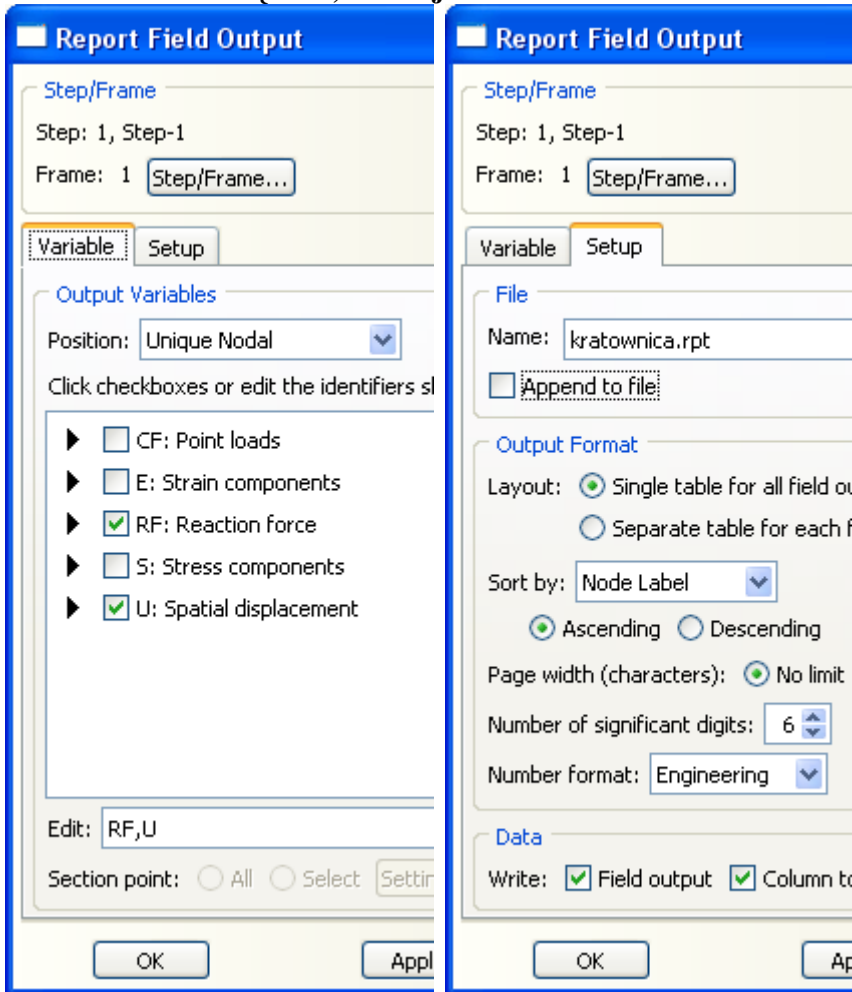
Report Field Output

Step/Frame

Step: 1, Step-1

Frame: 1 Step/Frame...

Variable Setup

Output Variables

Position: Unique Nodal

Click checkboxes or edit the identifiers sl

CF: Point loads

E: Strain components

RF: Reaction force

S: Stress components

U: Spatial displacement

Edit: RF,U

Section point: All Select Settir

OK Appl

Report Field Output

Step/Frame

Step: 1, Step-1

Frame: 1 Step/Frame...

Variable Setup

File

Name: kratownica.rpt

Append to file

Output Format

Layout: Single table for all field ou

Separate table for each f

Sort by: Node Label

Ascending Descending

Page width (characters): No limit

Number of significant digits: 6

Number format: Engineering

Data

Write: Field output Column to

OK Ap